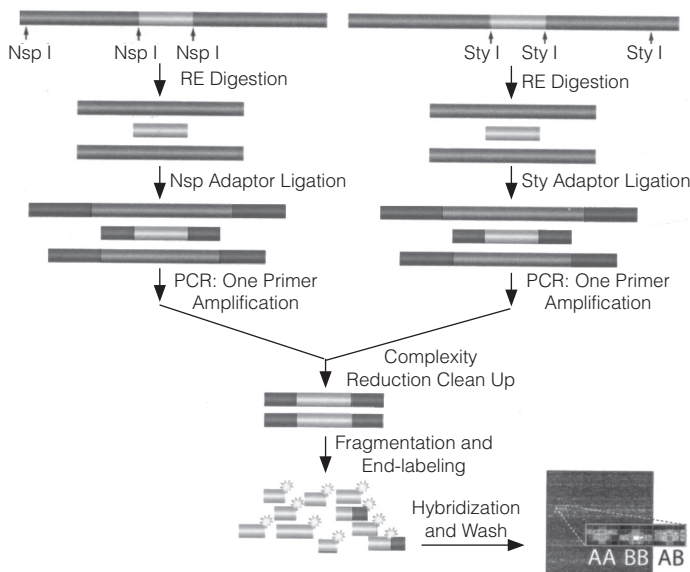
Nsp I Nsp I Nsp I

RE Digestion

Nsp Adaptor Ligation

PCR: One Primer Amplification

Sty I Sty I Sty I

RE Digestion

Sty Adaptor Ligation

PCR: One Primer Amplification

Complexity Reduction Clean Up

Fragmentation and End-labeling

Hybridization and Wash

AA BB AB